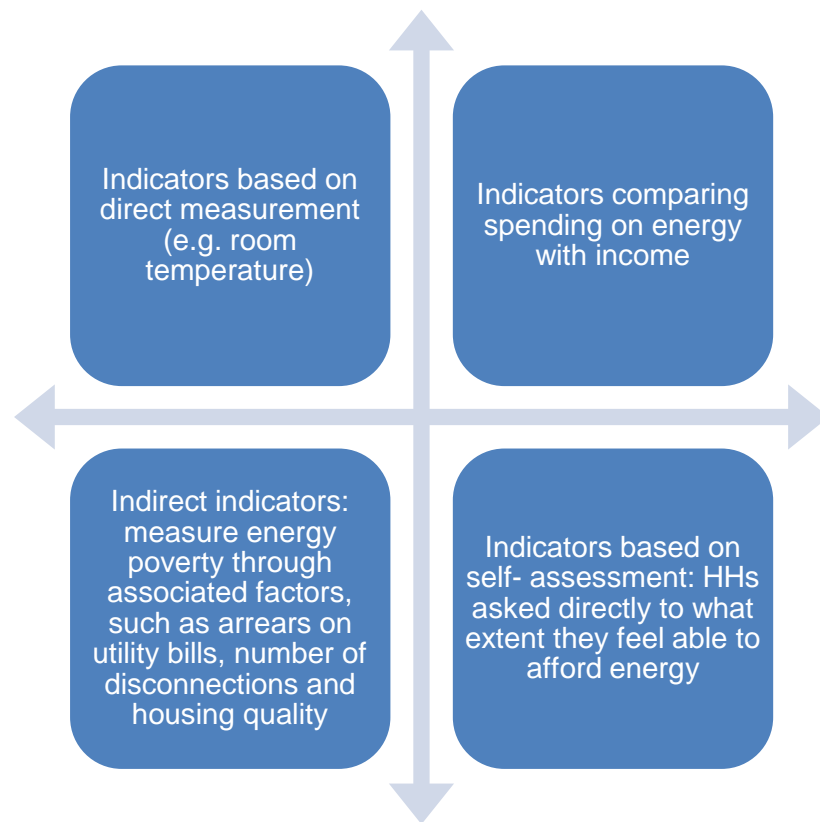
Indicators based on direct measurement (e.g. room temperature)

Indicators comparing spending on energy with income

Indirect indicators: measure energy poverty through associated factors, such as arrears on utility bills, number of disconnections and housing quality

Indicators based on self- assessment: HHs asked directly to what extent they feel able to afford energy